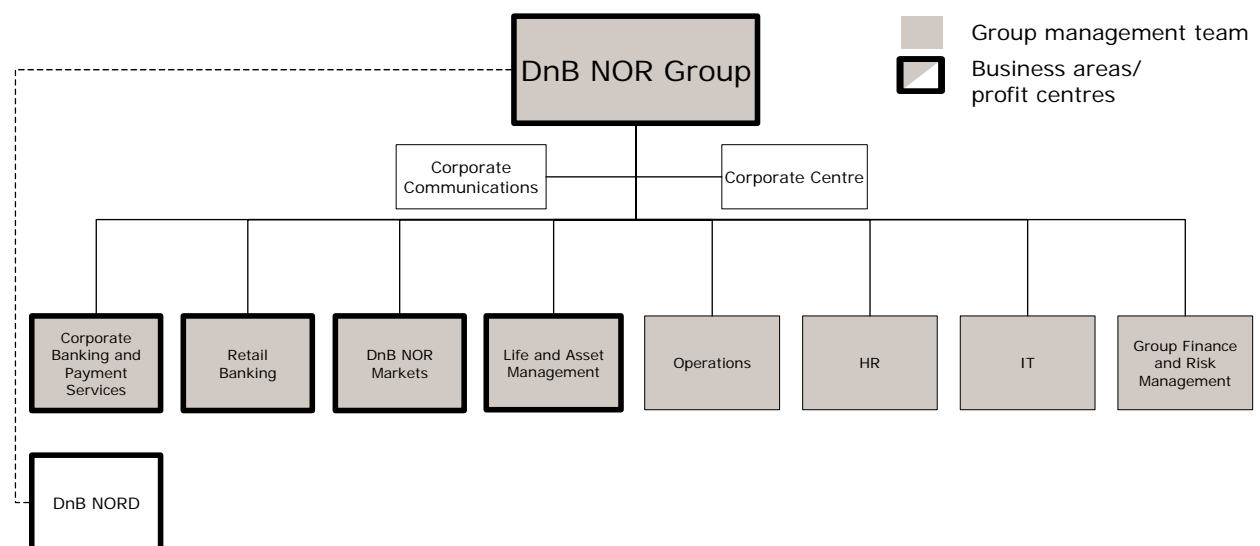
Group management team

Business areas/ profit centres

DnB NOR Group

Corporate Communications

Corporate Centre

Corporate Banking and Payment Services

Retail Banking

DnB NOR Markets

Life and Asset Management

Operations

HR

IT

Group Finance and Risk Management

DnB NORD